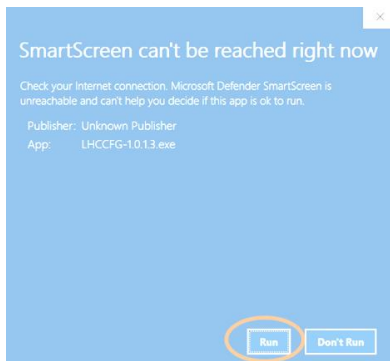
SmartScreen can't be reached right now

Check your Internet connection. Microsoft Defender SmartScreen is unreachable and can't help you decide if this app is ok to run.

Publisher: Unknown Publisher
App: LHCCFG-1.0.1.3.exe

Run
Don't Run